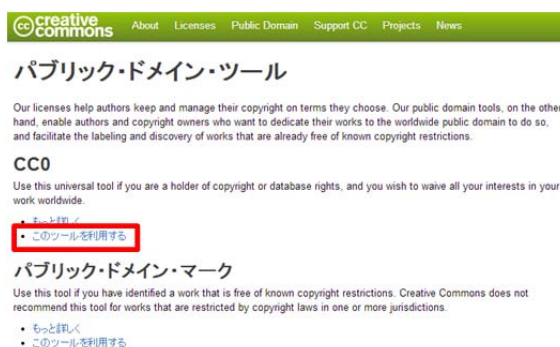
creative commons About Licenses Public Domain Support CC Projects News

パブリック・ドメイン・ツール

Our licenses help authors keep and manage their copyright on terms they choose. Our public domain tools, on the other hand, enable authors and copyright owners who want to dedicate their works to the worldwide public domain to do so, and facilitate the labeling and discovery of works that are already free of known copyright restrictions.

CC0

Use this universal tool if you are a holder of copyright or database rights, and you wish to waive all your interests in your work worldwide.

• もっと詳しく
• このツールを利用する

パブリック・ドメイン・マーク

Use this tool if you have identified a work that is free of known copyright restrictions. Creative Commons does not recommend this tool for works that are restricted by copyright laws in one or more jurisdictions.

• もっと詳しく
• このツールを利用する